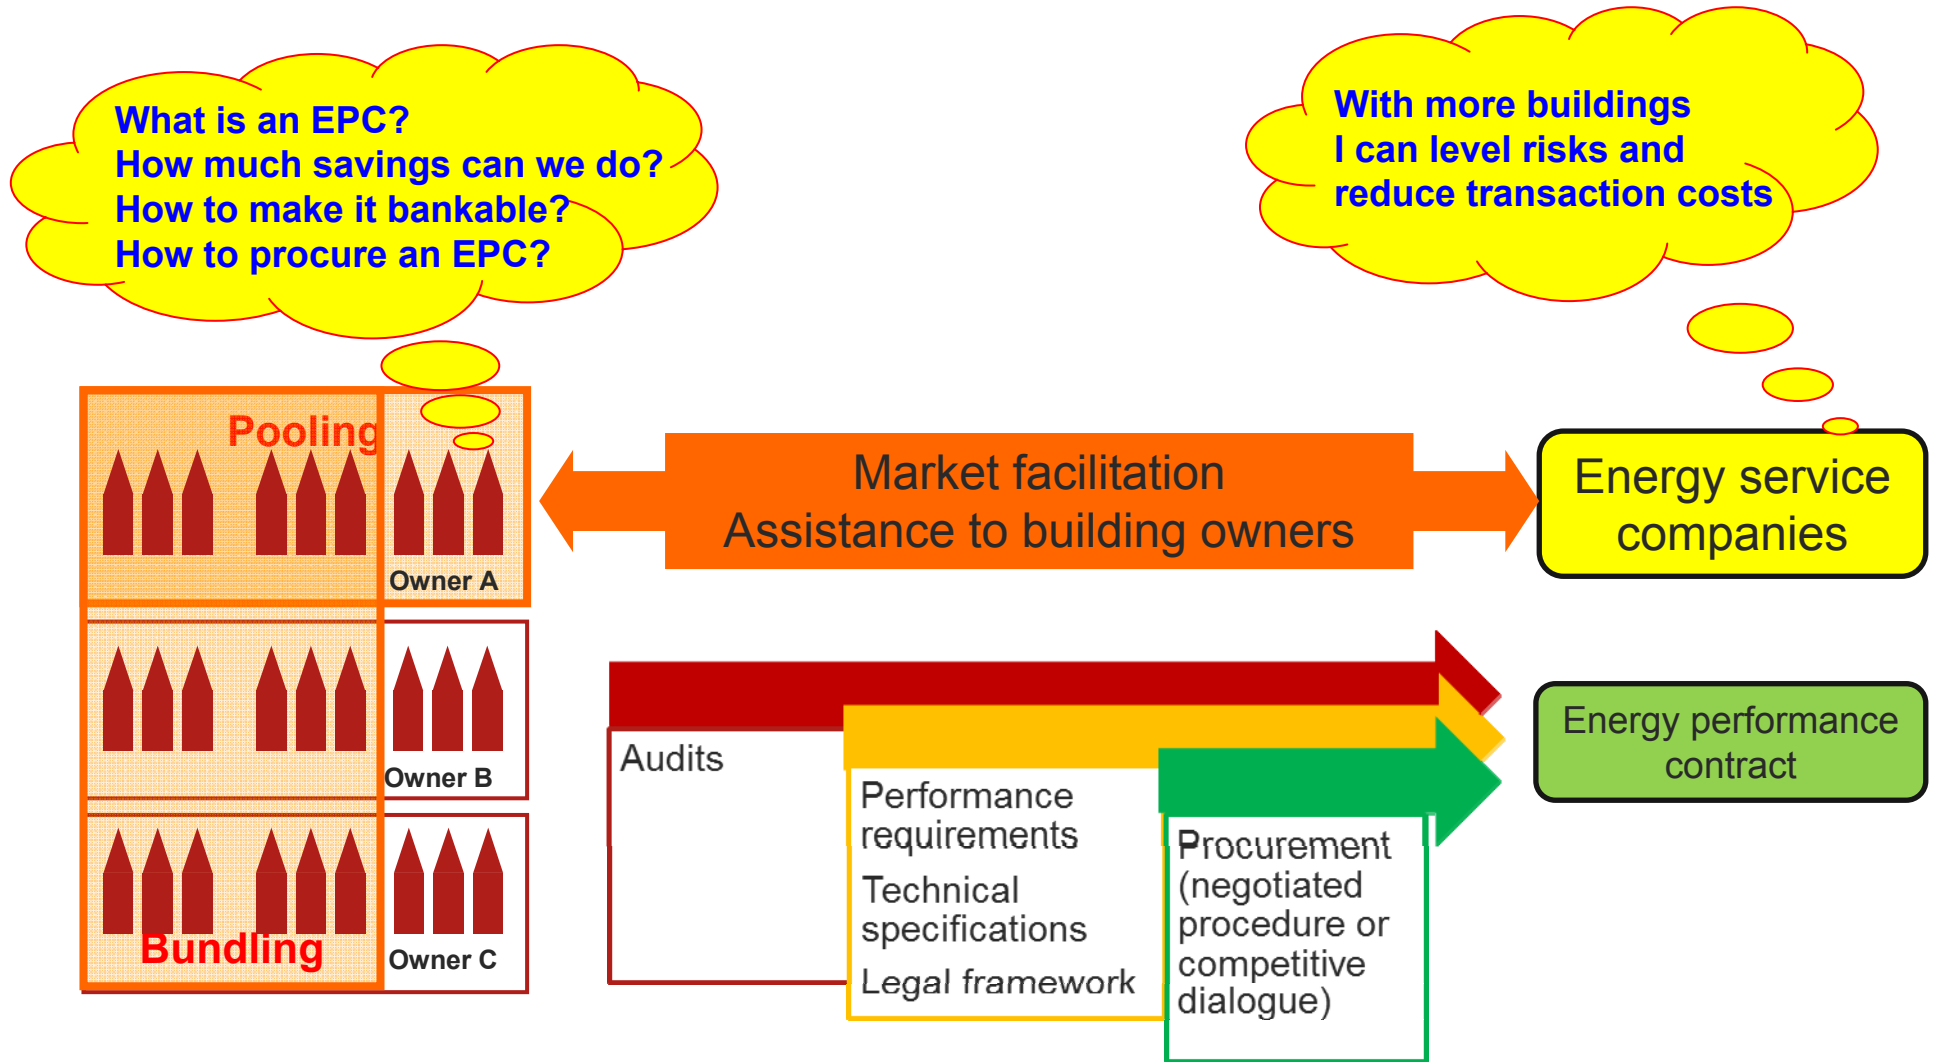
What is an EPC?
How much savings can we do?
How to make it bankable?
How to procure an EPC?

With more buildings
I can level risks and
reduce transaction costs

Pooling

Owner A

Owner B

Bundling

Owner C

Market facilitation
Assistance to building owners

Energy service companies

Audits

Performance requirements

Technical specifications

Legal framework

Procurement (negotiated procedure or competitive dialogue)

Energy performance contract